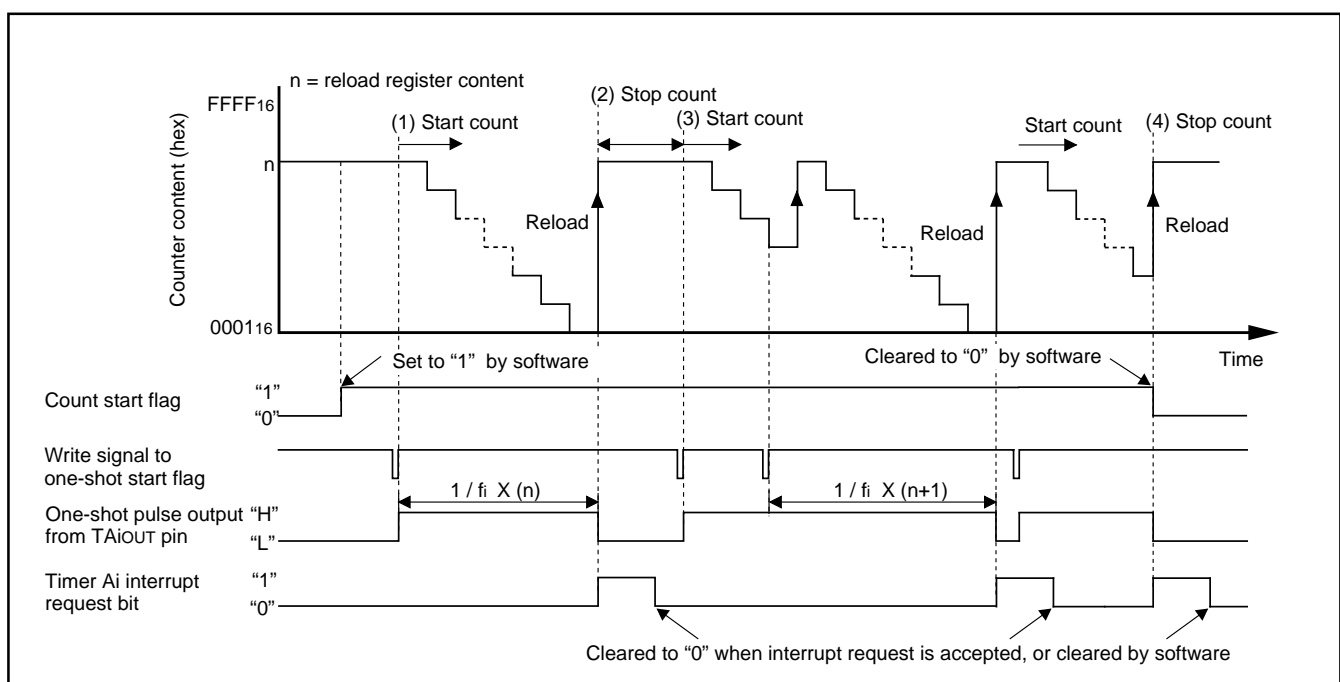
n = reload register content

FFFF$_{16}$

(1) Start count

(2) Stop count

(3) Start count

Start count

(4) Stop count

n

Counter content (hex)

Reload

Reload

Reload

0001$_{16}$

Set to “1” by software

Cleared to “0” by software

Time

Count start flag

“1”

“0”

Write signal to one-shot start flag

1 / fi X (n)

1 / fi X (n+1)

One-shot pulse output from TAiOUT pin

“H”

“L”

Timer Ai interrupt request bit

“1”

“0”

Cleared to “0” when interrupt request is accepted, or cleared by software